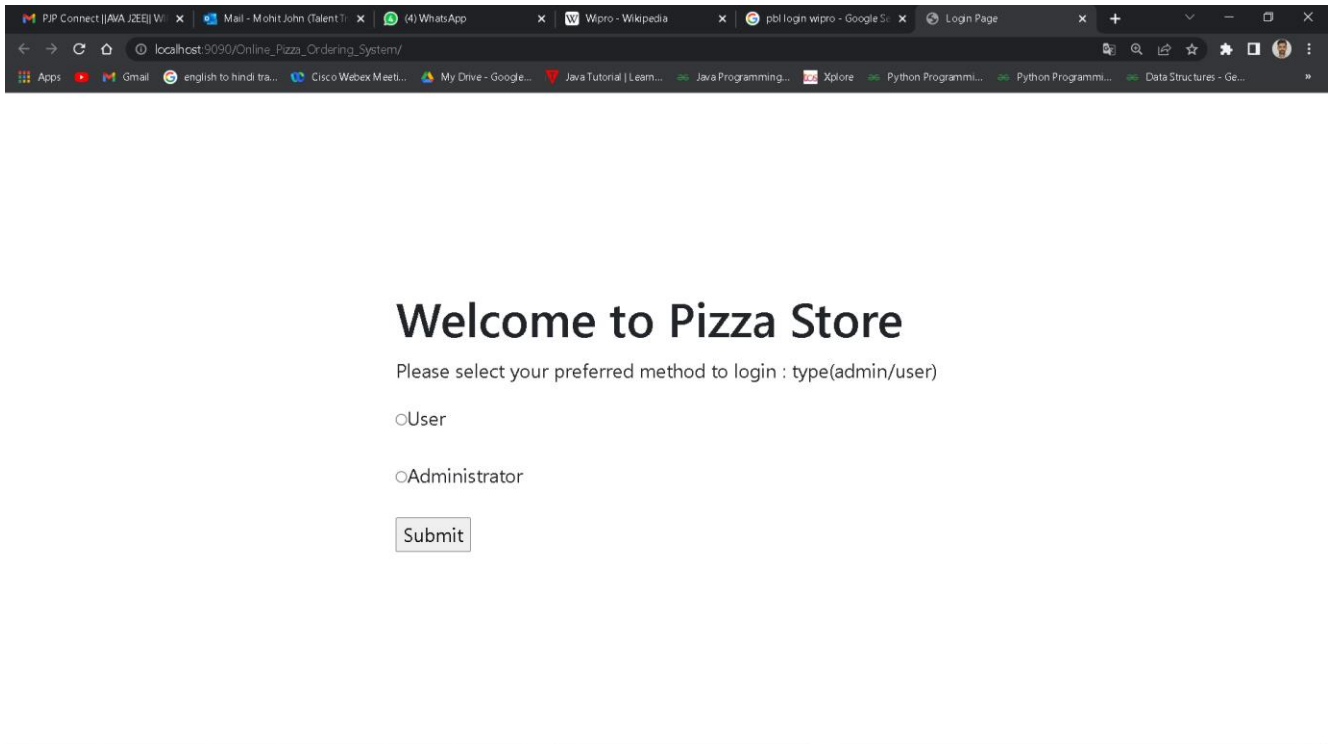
PJP Connect ||JAVA J2EE|| Wi × Mail - Mohit John (Talent Tr × (4) WhatsApp × Wipro - Wikipedia × pbl login wipro - Google Se × Login Page × +

localhost:9090/Online_Pizza_Ordering_System/

Apps Gmail english to hindi tra... Cisco Webex Meeti... My Drive - Google... Java Tutorial | Learn... Java Programming... Xplore Python Programmi... Python Programmi... Data Structures - Ge... »

Welcome to Pizza Store

Please select your preferred method to login : type(admin/user)

User

Administrator

Submit